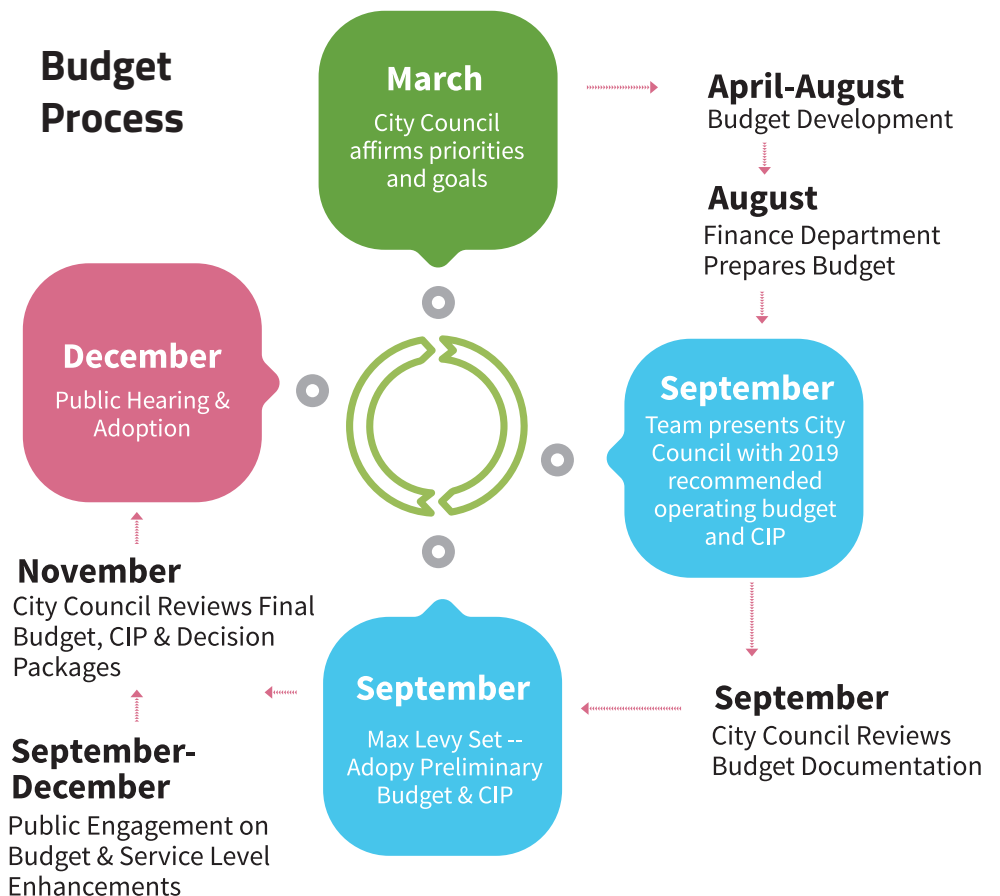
Budget Process

March
City Council affirms priorities and goals

April-August
Budget Development

August
Finance Department Prepares Budget

September
Team presents City Council with 2019 recommended operating budget and CIP

September
City Council Reviews Budget Documentation

September
Max Levy Set -- Adopy Preliminary Budget & CIP

September-December
Public Engagement on Budget & Service Level Enhancements

November
City Council Reviews Final Budget, CIP & Decision Packages

December
Public Hearing & Adoption